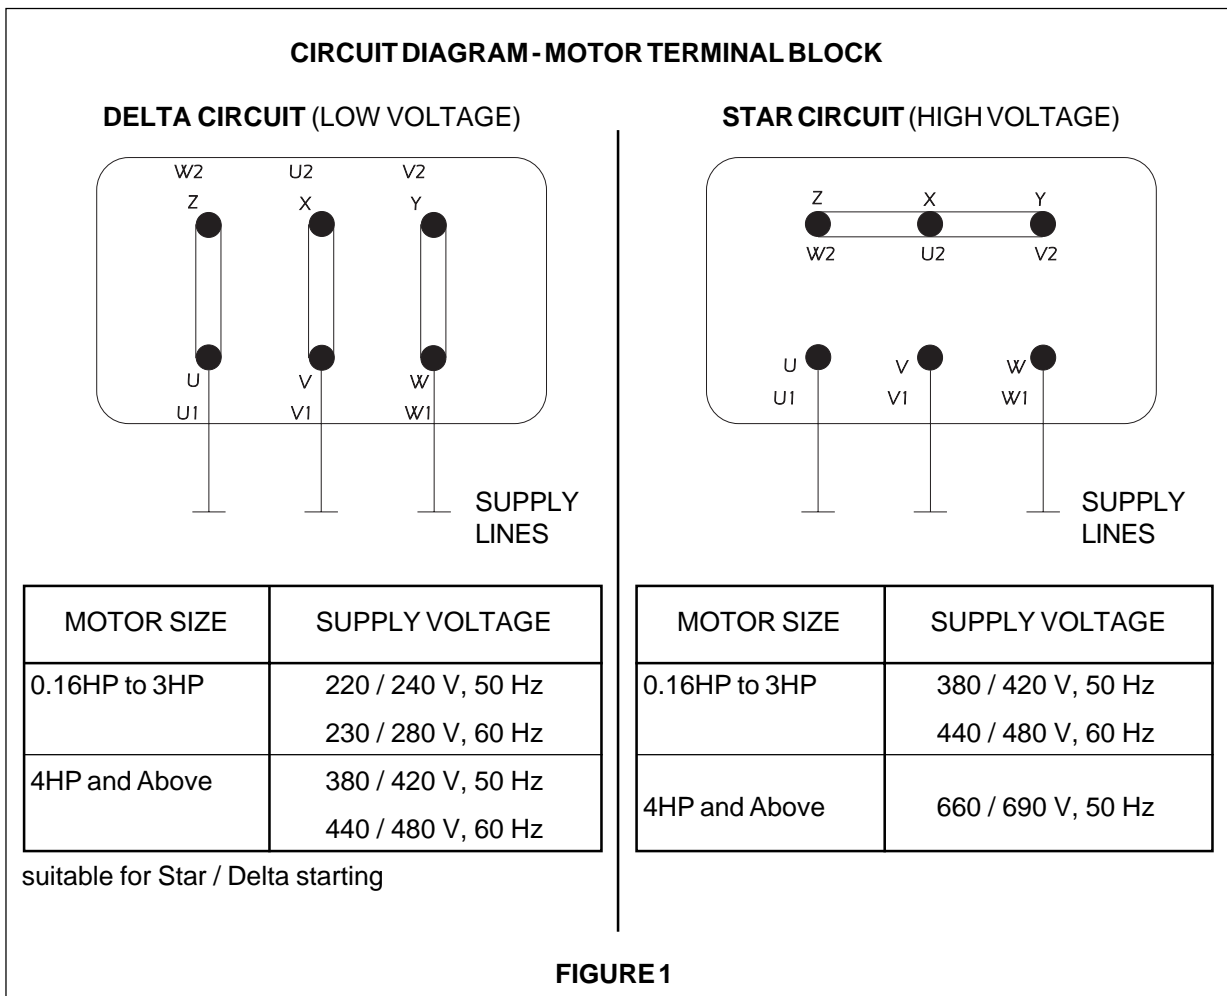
CIRCUIT DIAGRAM - MOTOR TERMINAL BLOCK

DELTA CIRCUIT (LOW VOLTAGE)

W2 U2 V2
Z X Y
U V W
U1 V1 W1

SUPPLY LINES

| MOTOR SIZE | SUPPLY VOLTAGE |
|---|---|
| 0.16HP to 3HP | 220 / 240 V, 50 Hz<br>230 / 280 V, 60 Hz |
| 4HP and Above | 380 / 420 V, 50 Hz<br>440 / 480 V, 60 Hz |

suitable for Star / Delta starting

STAR CIRCUIT (HIGH VOLTAGE)

Z X Y
W2 U2 V2
U V W
U1 V1 W1

SUPPLY LINES

| MOTOR SIZE | SUPPLY VOLTAGE |
|---|---|
| 0.16HP to 3HP | 380 / 420 V, 50 Hz<br>440 / 480 V, 60 Hz |
| 4HP and Above | 660 / 690 V, 50 Hz |

FIGURE 1